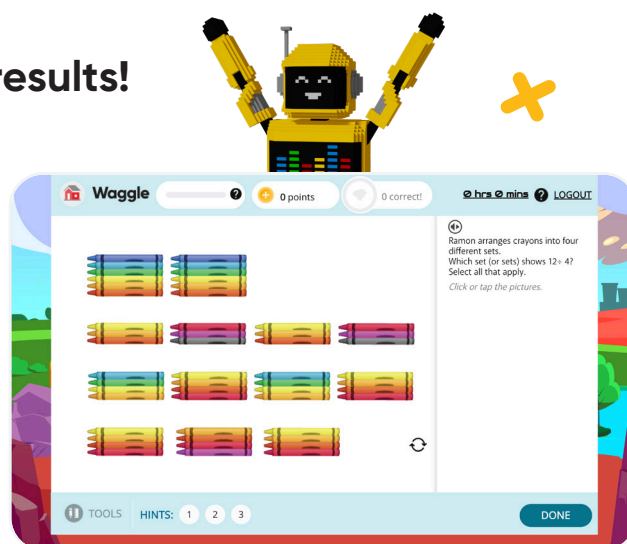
results!

Waggle

0 points

0 correct!

0 hrs 0 mins

LOGOUT

Ramon arranges crayons into four different sets. Which set (or sets) shows $12 \div 4$? Select all that apply.

Click or tap the pictures.

TOOLS

HINTS: 1 2 3

DONE